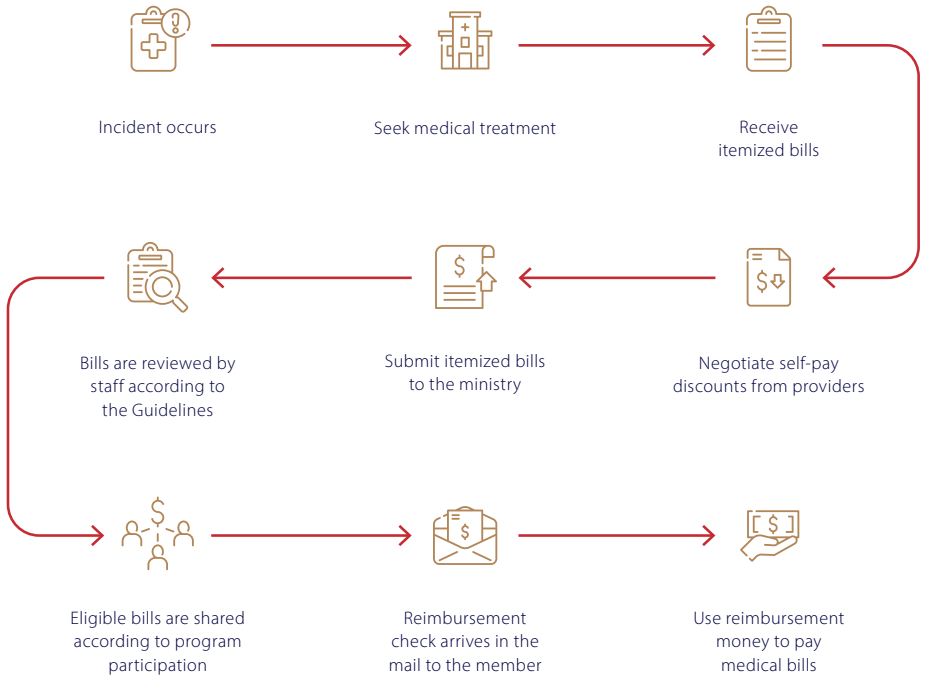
Incident occurs

Seek medical treatment

Receive itemized bills

Negotiate self-pay discounts from providers

Submit itemized bills to the ministry

Bills are reviewed by staff according to the Guidelines

Eligible bills are shared according to program participation

Reimbursement check arrives in the mail to the member

Use reimbursement money to pay medical bills